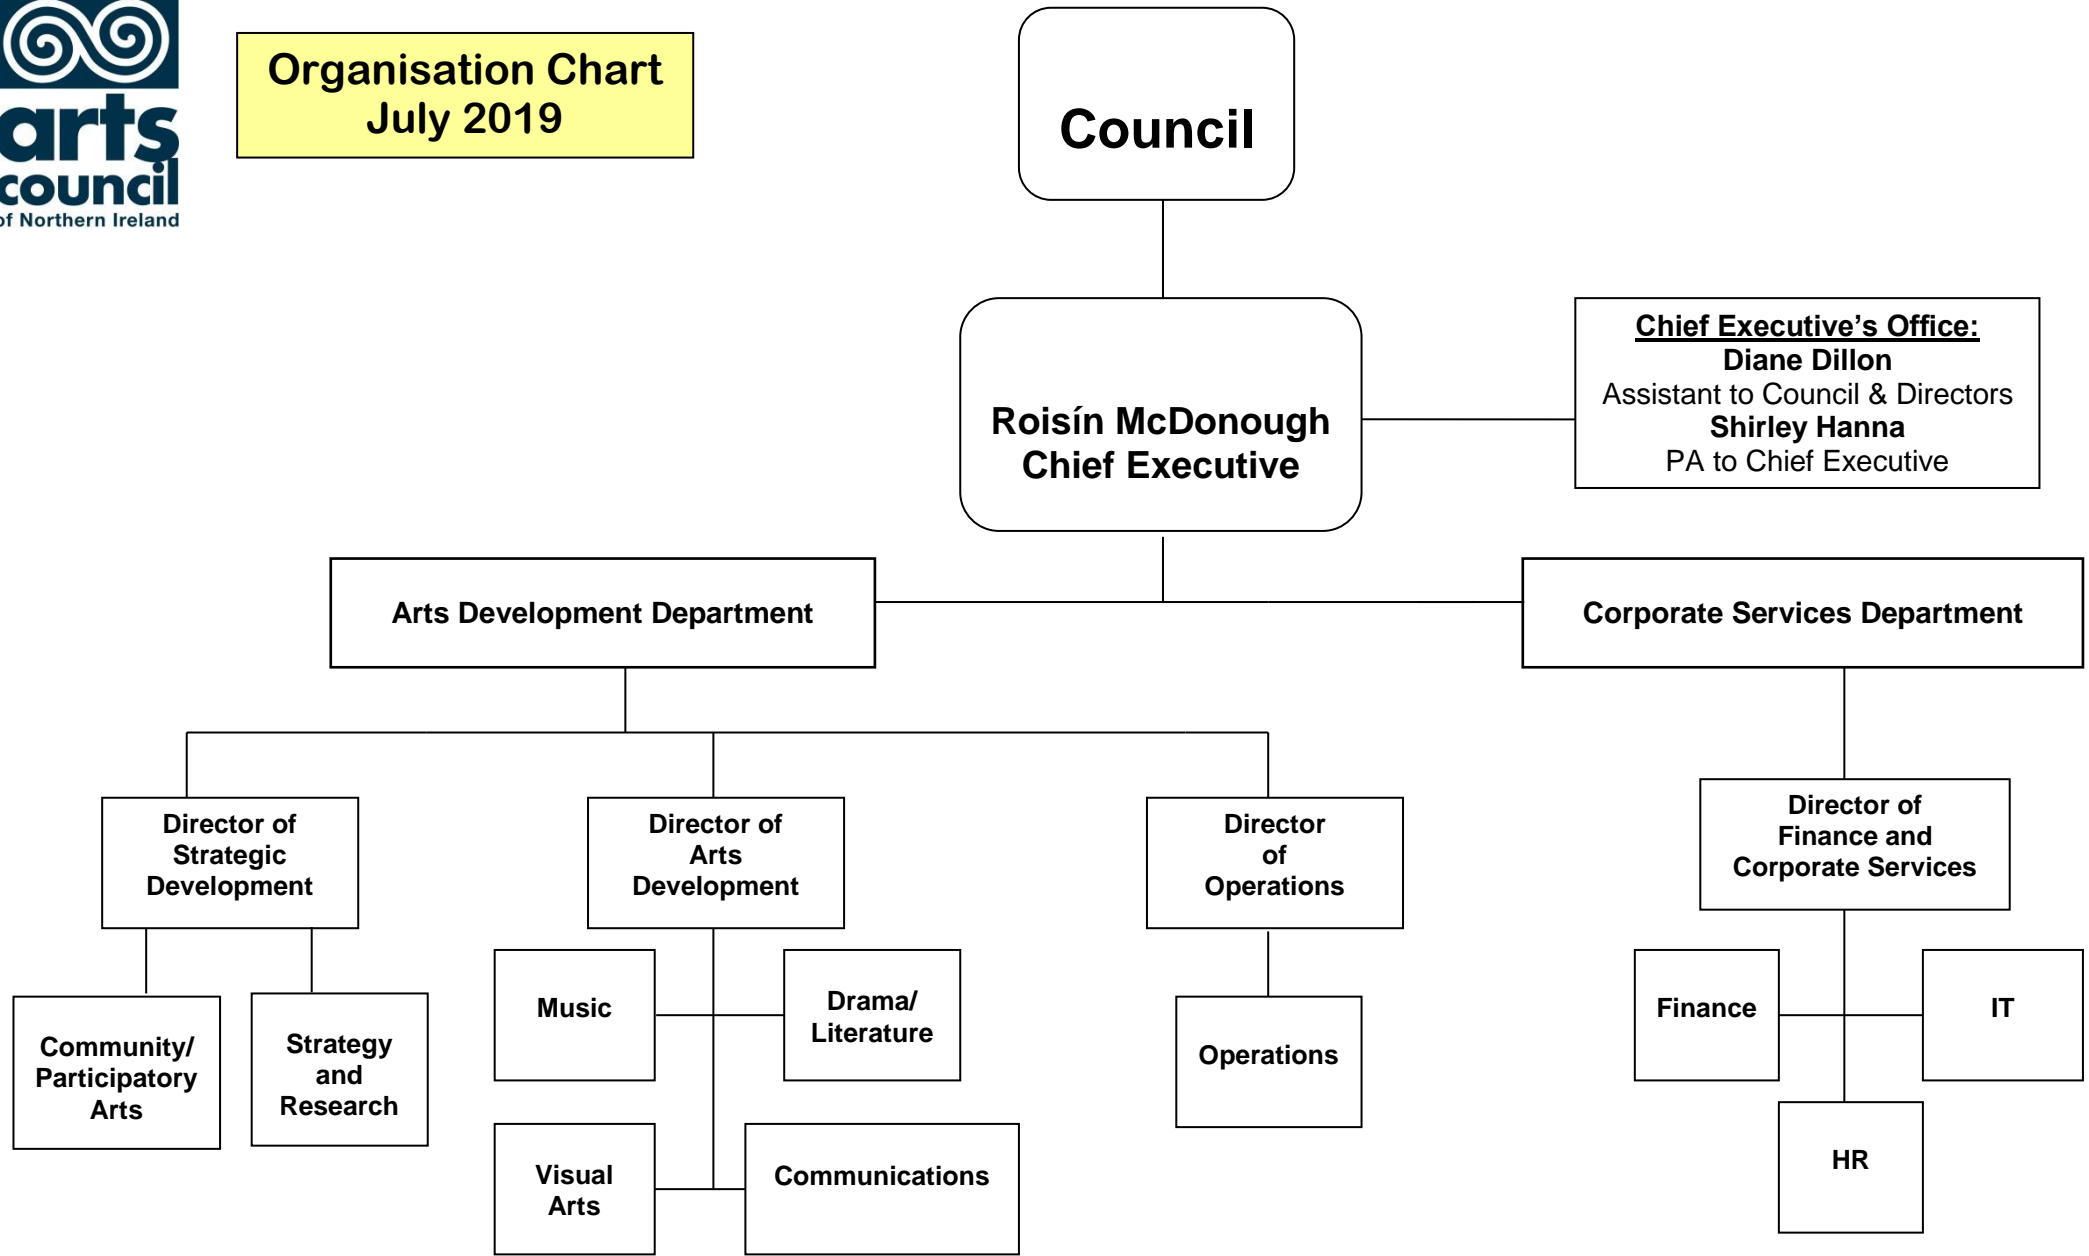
arts council of Northern Ireland

Organisation Chart
July 2019

Council

Roisín McDonough
Chief Executive

Chief Executive's Office:
Diane Dillon
Assistant to Council & Directors
Shirley Hanna
PA to Chief Executive

Arts Development Department

Corporate Services Department

Director of Strategic Development

Director of Arts Development

Director of Operations

Director of Finance and Corporate Services

Community/ Participatory Arts

Strategy and Research

Music

Drama/ Literature

Visual Arts

Communications

Operations

Finance

IT

HR